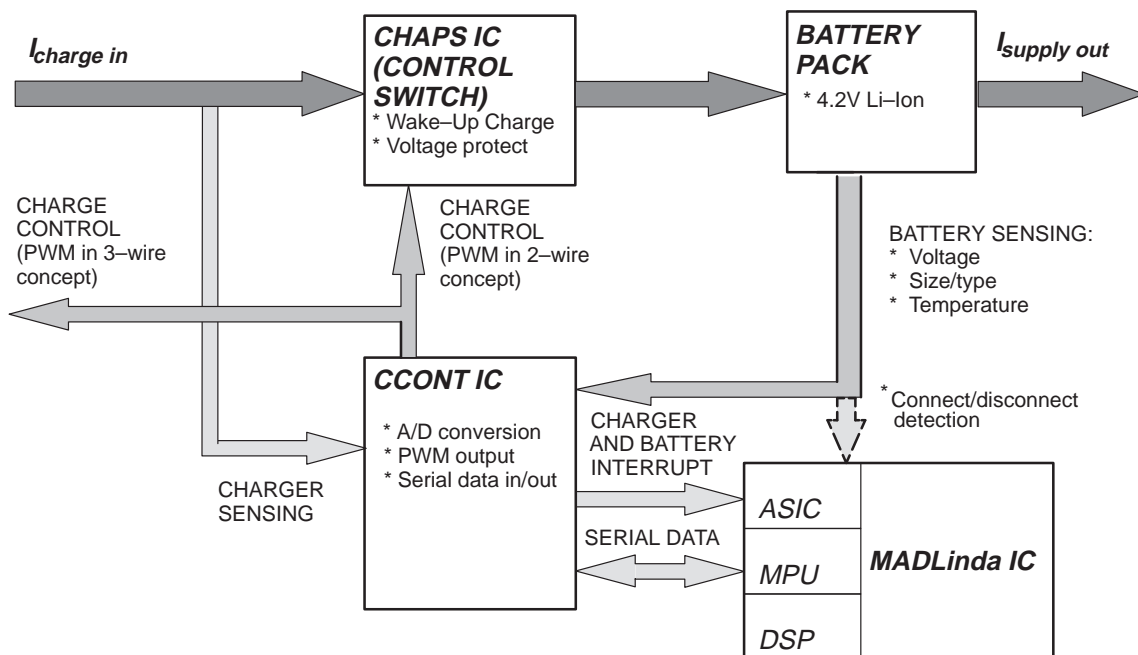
$I_{charge\ in}$

CHAPS IC (CONTROL SWITCH)
* Wake–Up Charge
* Voltage protect

BATTERY PACK
* 4.2V Li–Ion

$I_{supply\ out}$

CHARGE CONTROL (PWM in 3–wire concept)

CHARGE CONTROL (PWM in 2–wire concept)

BATTERY SENSING:
* Voltage
* Size/type
* Temperature

CCONT IC
* A/D conversion
* PWM output
* Serial data in/out

* Connect/disconnect detection

CHARGER AND BATTERY INTERRUPT

CHARGER SENSING

SERIAL DATA

ASIC
MPU
DSP

MADLinda IC